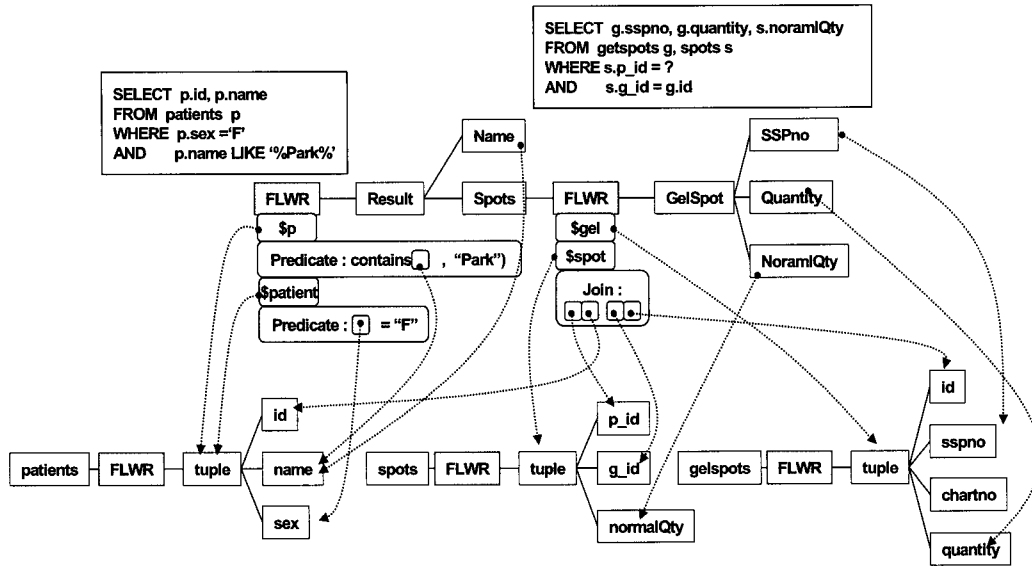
SELECT g.sspno, g.quantity, s.noramlQty
FROM getspots g, spots s
WHERE s.p_id = ?
AND s.g_id = g.id

SELECT p.id, p.name
FROM patients p
WHERE p.sex ='F'
AND p.name LIKE '%Park%'

Name

SSPno

FLWR

Result

Spots

FLWR

GelSpot

Quantity

$p

$gel

Predicate : contains( , "Park")

$spot

NoramlQty

$patient

Join :

Predicate : = "F"

id

id

p_id

patients

FLWR

tuple

name

spots

FLWR

tuple

g_id

gelspots

FLWR

tuple

sspno

chartno

sex

normalQty

quantity